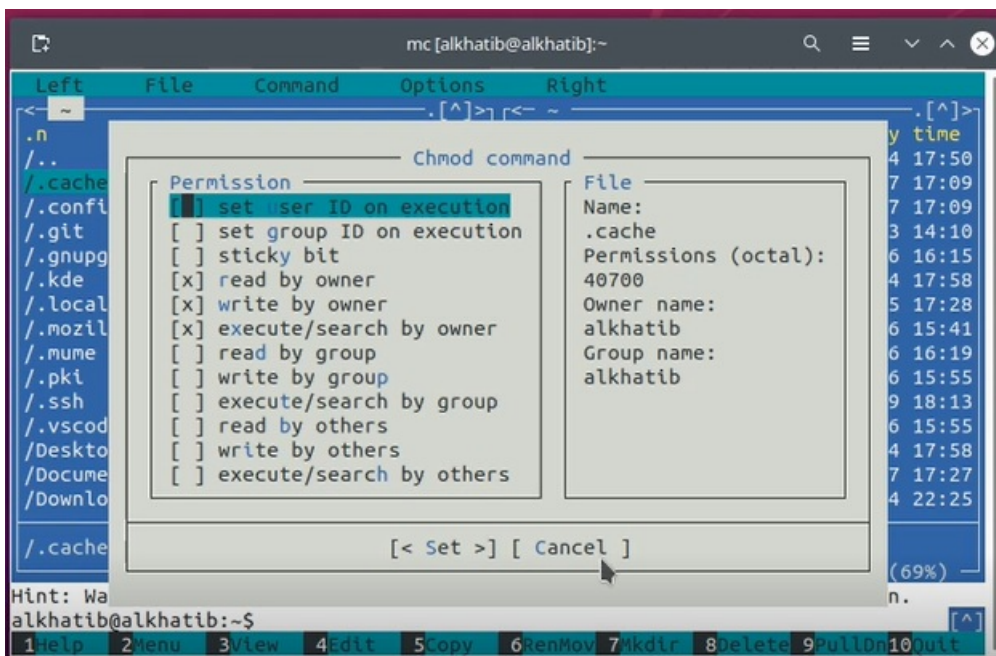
mc [alkhatib@alkhatib]:~

Left File Command Options Right

<- ~ .[^]> <- ~ .[^]>

.n
/..
/.cache
/.confi
/.git
/.gnupg
/.kde
/.local
/.mozil
/.mume
/.pki
/.ssh
/.vscod
/Deskto
/Docume
/Downlo

/.cache

y time
4 17:50
7 17:09
7 17:09
3 14:10
6 16:15
4 17:58
5 17:28
6 15:41
6 16:19
6 15:55
9 18:13
6 15:55
4 17:58
7 17:27
4 22:25

(69%)

Chmod command

Permission
[ ] set user ID on execution
[ ] set group ID on execution
[ ] sticky bit
[x] read by owner
[x] write by owner
[x] execute/search by owner
[ ] read by group
[ ] write by group
[ ] execute/search by group
[ ] read by others
[ ] write by others
[ ] execute/search by others

File
Name:
.cache
Permissions (octal):
40700
Owner name:
alkhatib
Group name:
alkhatib

[< Set >] [ Cancel ]

Hint: Wa n.
alkhatib@alkhatib:~$ [^]
1Help 2Menu 3View 4Edit 5Copy 6RenMov 7Mkdir 8Delete 9PullDn 10Quit